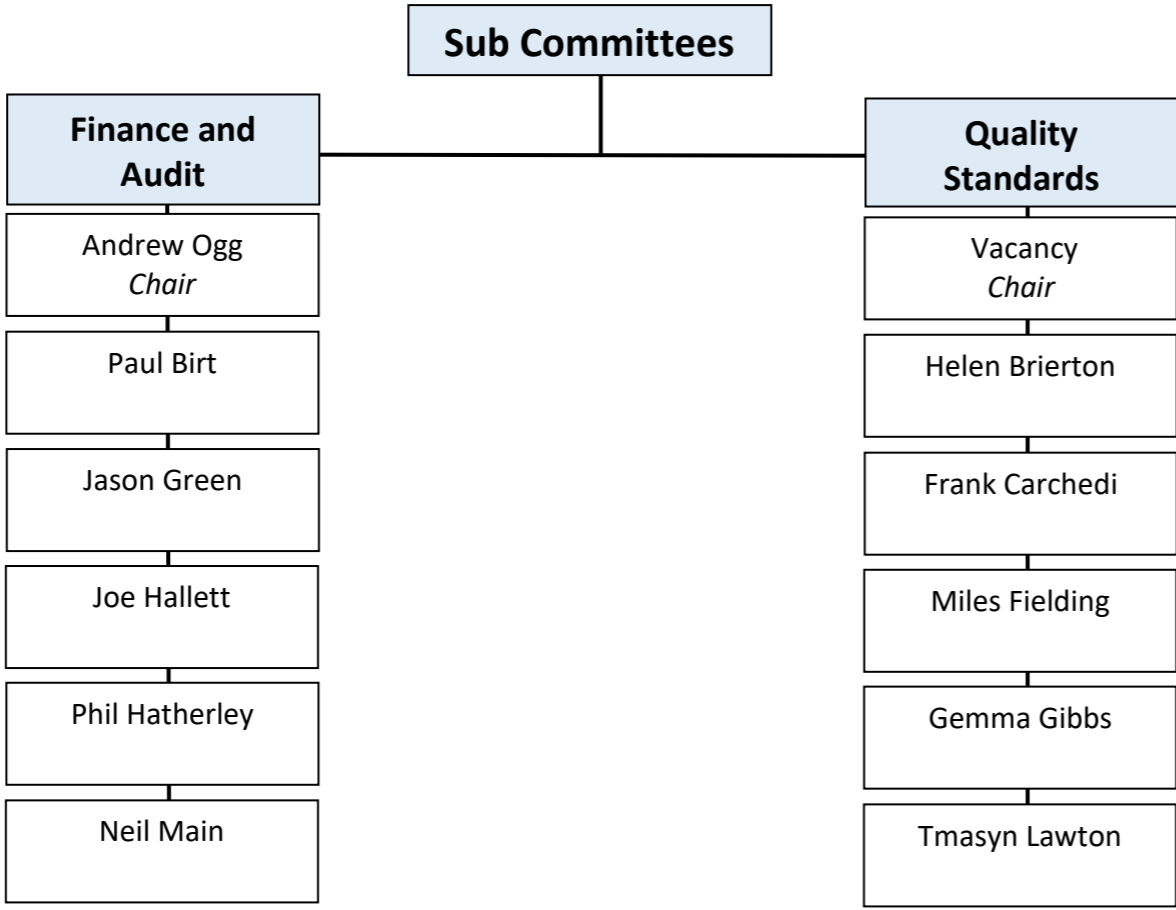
Sub Committees

Finance and Audit

Andrew Ogg
*Chair*

Paul Birt

Jason Green

Joe Hallett

Phil Hatherley

Neil Main

Quality Standards

Vacancy
*Chair*

Helen Brierton

Frank Carchedi

Miles Fielding

Gemma Gibbs

Tmasyn Lawton